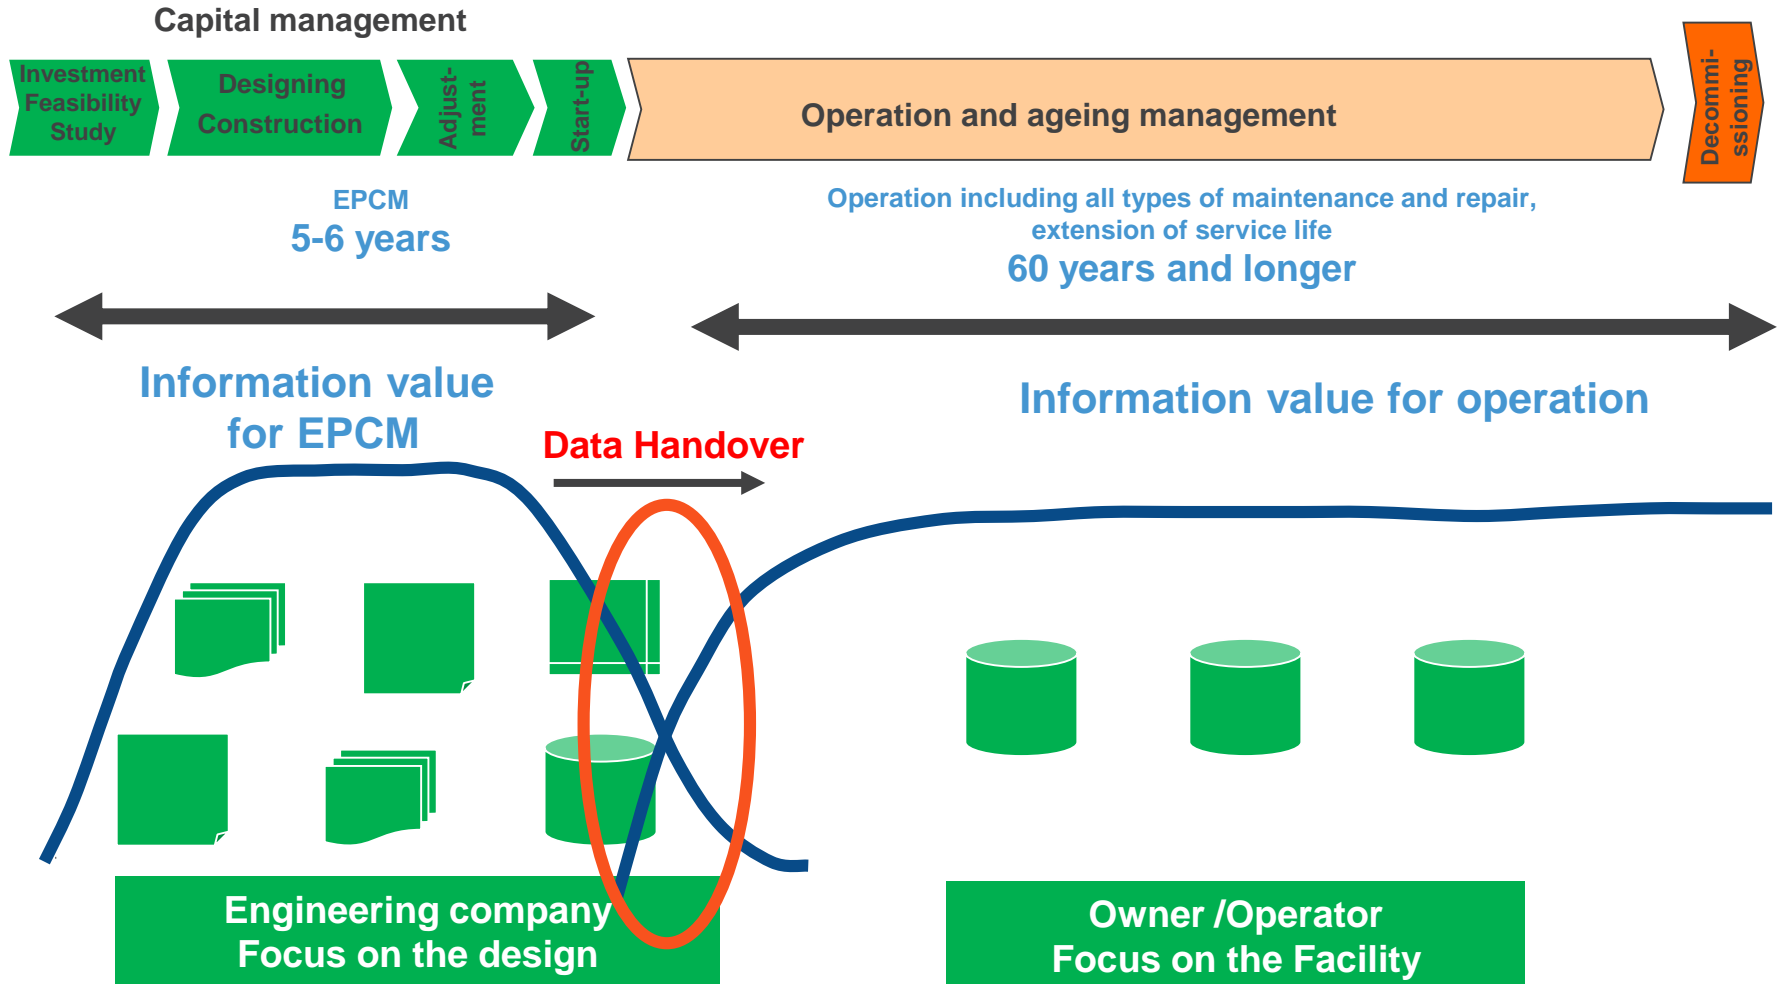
Capital management

Investment Feasibility Study

Designing Construction

Adjust-ment

Start-up

Operation and ageing management

Decommi-ssioning

EPCM
5-6 years

Operation including all types of maintenance and repair, extension of service life
60 years and longer

Information value for EPCM

Data Handover

Information value for operation

Engineering company
Focus on the design

Owner /Operator
Focus on the Facility